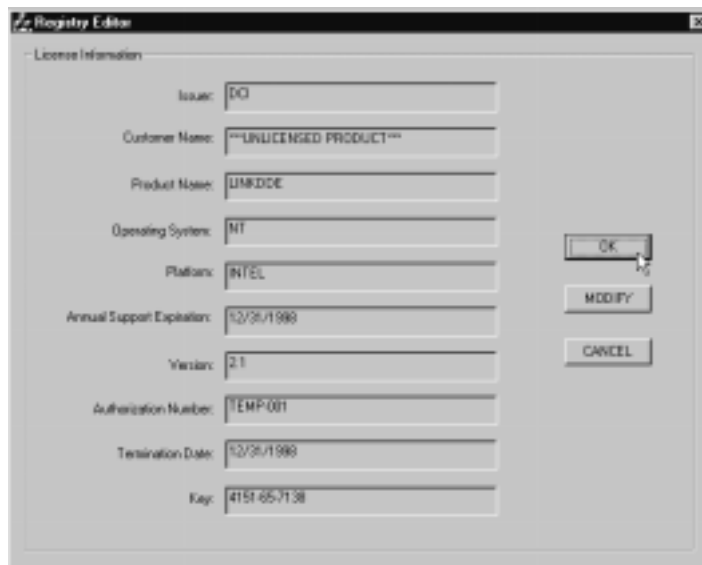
Registry Editor

License Information

Issuer: DCI

Customer Name: ***UNLICENSED PRODUCT***

Product Name: LINKDDE

Operating System: NT

Platform: INTEL

Annual Support Expiration: 12/31/1998

Version: 2.1

Authorization Number: TEMP-001

Termination Date: 12/31/1998

Key: 4151-65-7138

OK

MODIFY

CANCEL